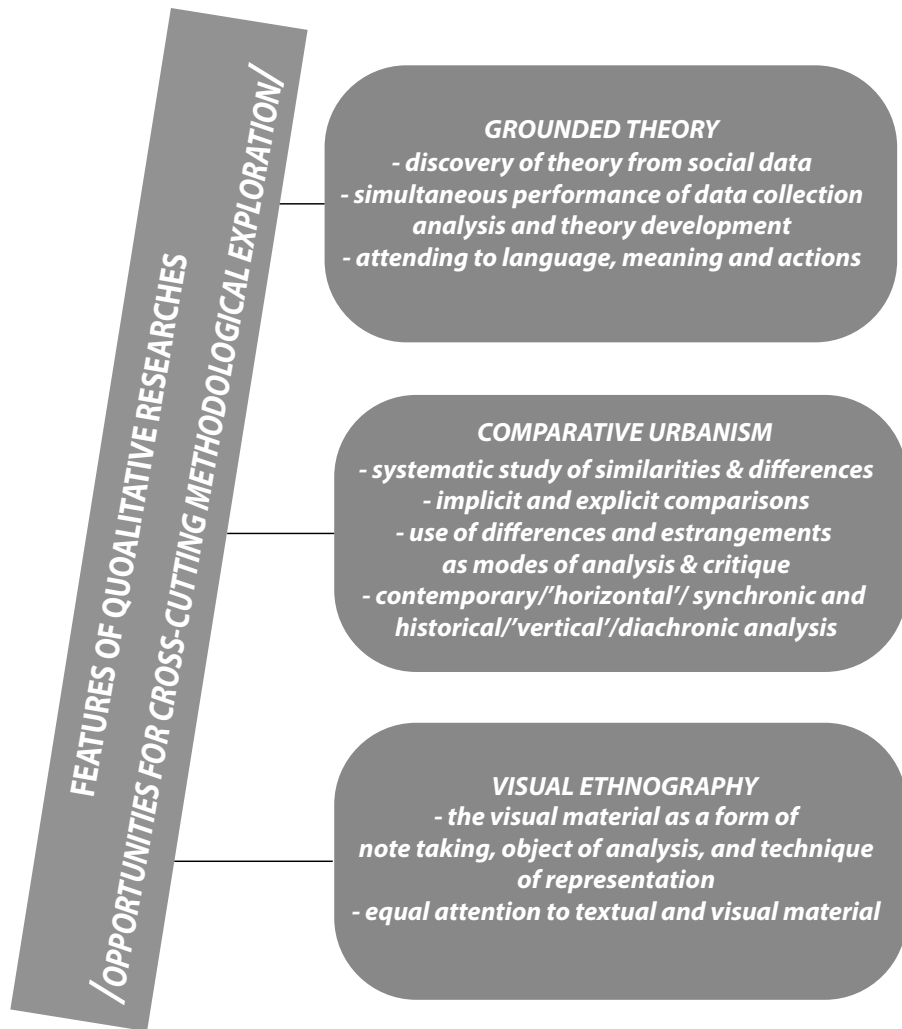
FEATURES OF QUOALITATIVE RESEARCHES
/OPPORTUNITIES FOR CROSS-CUTTING METHODOLOGICAL EXPLORATION/

GROUNDED THEORY
- discovery of theory from social data
- simultaneous performance of data collection analysis and theory development
- attending to language, meaning and actions

COMPARATIVE URBANISM
- systematic study of similarities & differences
- implicit and explicit comparisons
- use of differences and estrangements as modes of analysis & critique
- contemporary/'horizontal'/ synchronic and historical/'vertical'/diachronic analysis

VISUAL ETHNOGRAPHY
- the visual material as a form of note taking, object of analysis, and technique of representation
- equal attention to textual and visual material